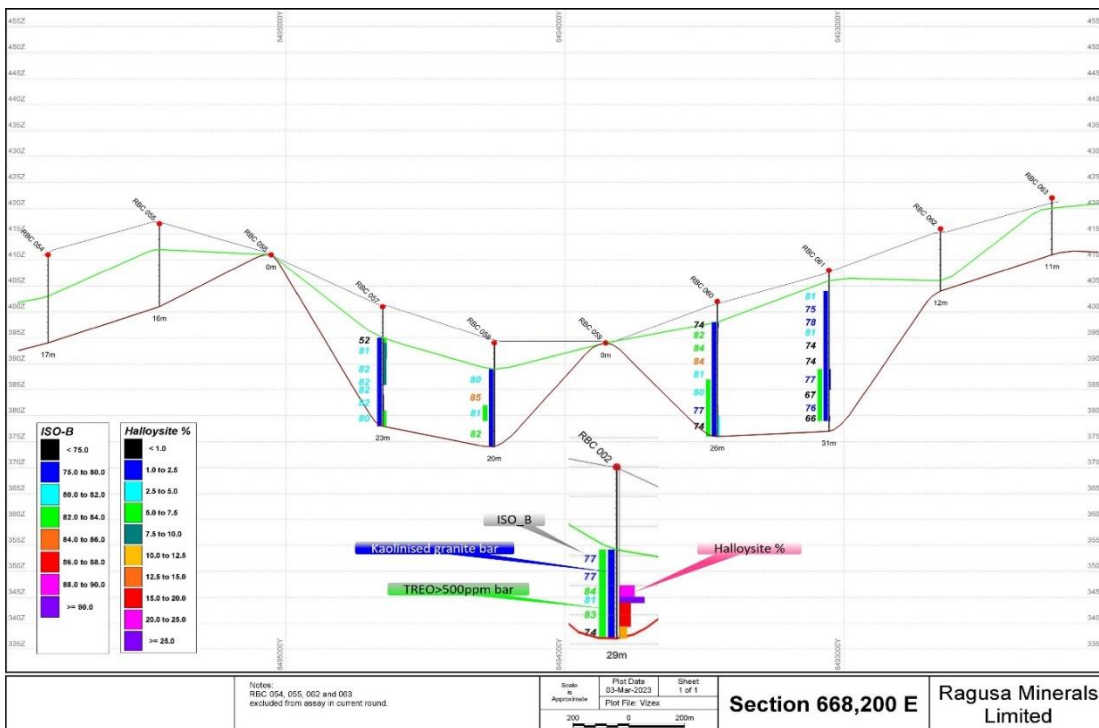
455Z
450Z
445Z
440Z
435Z
430Z
425Z
420Z
415Z
410Z
405Z
400Z
395Z
390Z
385Z
380Z
375Z
370Z
365Z
360Z
355Z
350Z
345Z
340Z
335Z

6495000Y
6494000Y
6493000Y

RBC 054
RBC 055
RBC 056
RBC 057
RBC 058
RBC 059
RBC 060
RBC 061
RBC 062
RBC 063

17m
16m
0m
23m
20m
0m
26m
31m
12m
11m

52
81
82
82
82
82
80

80
85
81
82

74
82
84
84
81
80
77
74

81
75
78
81
74
74
77
67
76
66

RBC 002
ISO_B
Kaolinised granite bar
Halloysite %
TREO>500ppm bar
77
77
84
81
83
74
29m

| ISO-B | |
|---|---|
| | < 75.0 |
| | 75.0 to 80.0 |
| | 80.0 to 82.0 |
| | 82.0 to 84.0 |
| | 84.0 to 86.0 |
| | 86.0 to 88.0 |
| | 88.0 to 90.0 |
| | >= 90.0 |

| Halloysite % | |
|---|---|
| | < 1.0 |
| | 1.0 to 2.5 |
| | 2.5 to 5.0 |
| | 5.0 to 7.5 |
| | 7.5 to 10.0 |
| | 10.0 to 12.5 |
| | 12.5 to 15.0 |
| | 15.0 to 20.0 |
| | 20.0 to 25.0 |
| | >= 25.0 |

Notes:
RBC 054, 055, 002 and 003
excluded from assay in current round.

Scale is Approximate
Plot Date 03-Mar-2023
Sheet 1 of 1
Plot File: Vizex
200 0 200m

Section 668,200 E

Ragusa Minerals Limited